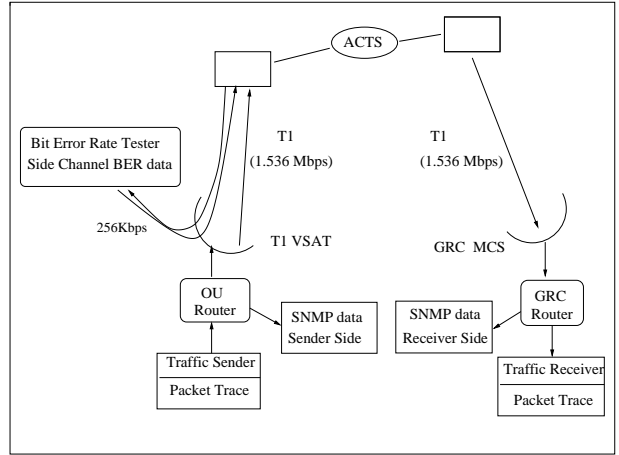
ACTS

Bit Error Rate Tester
Side Channel BER data

T1
(1.536 Mbps)

T1
(1.536 Mbps)

256Kbps

T1 VSAT

GRC MCS

OU
Router

SNMP data
Sender Side

SNMP data
Receiver Side

GRC
Router

Traffic Sender
Packet Trace

Traffic Receiver
Packet Trace